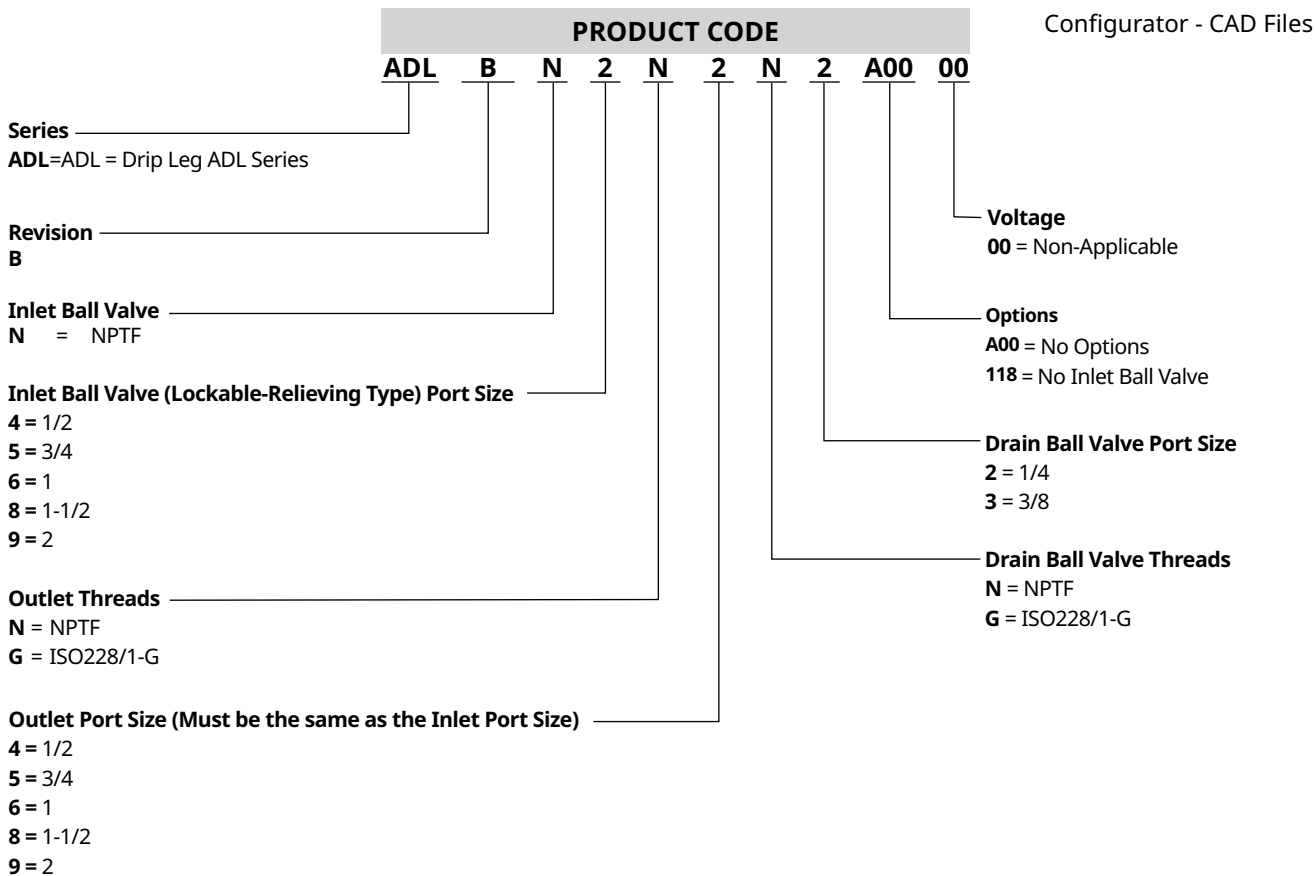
PRODUCT CODE

Configurator - CAD Files

ADL B N 2 N 2 N 2 A00 00

Series
ADL=ADL = Drip Leg ADL Series

Revision
B

Inlet Ball Valve
N = NPTF

Inlet Ball Valve (Lockable-Relieving Type) Port Size
4 = 1/2
5 = 3/4
6 = 1
8 = 1-1/2
9 = 2

Outlet Threads
N = NPTF
G = ISO228/1-G

Outlet Port Size (Must be the same as the Inlet Port Size)
4 = 1/2
5 = 3/4
6 = 1
8 = 1-1/2
9 = 2

Voltage
00 = Non-Applicable

Options
A00 = No Options
118 = No Inlet Ball Valve

Drain Ball Valve Port Size
2 = 1/4
3 = 3/8

Drain Ball Valve Threads
N = NPTF
G = ISO228/1-G